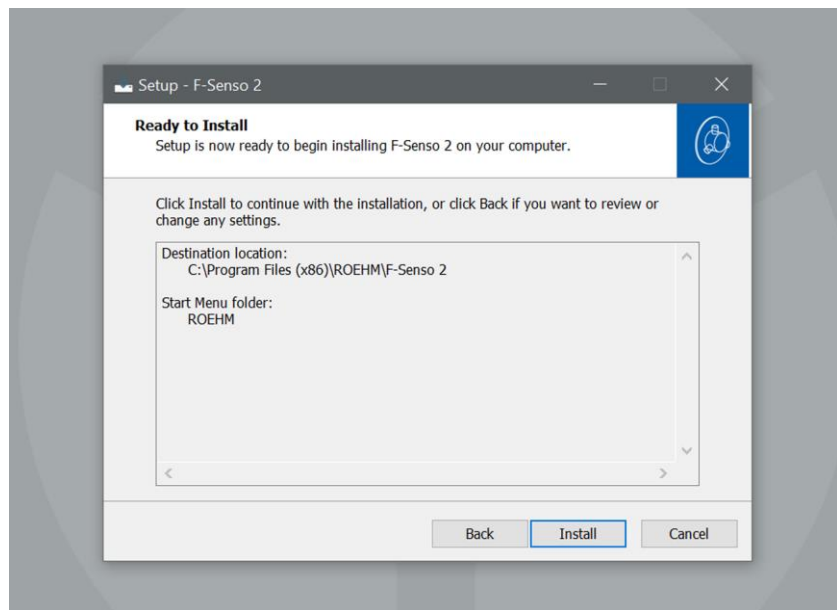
Setup - F-Senso 2

Ready to Install
Setup is now ready to begin installing F-Senso 2 on your computer.

Click Install to continue with the installation, or click Back if you want to review or change any settings.

Destination location:
C:\Program Files (x86)\ROEHM\F-Senso 2

Start Menu folder:
ROEHM

Back Install Cancel